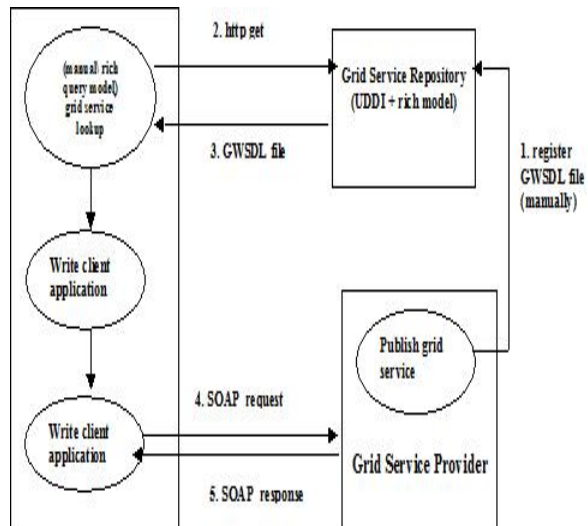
(manual/rich query model) grid service lookup

2. http get

Grid Service Repository (UDDI + rich model)

3. GWSDL file

1. register GWSDL file (manually)

Write client application

Publish grid service

4. SOAP request

Write client application

Grid Service Provider

5. SOAP response